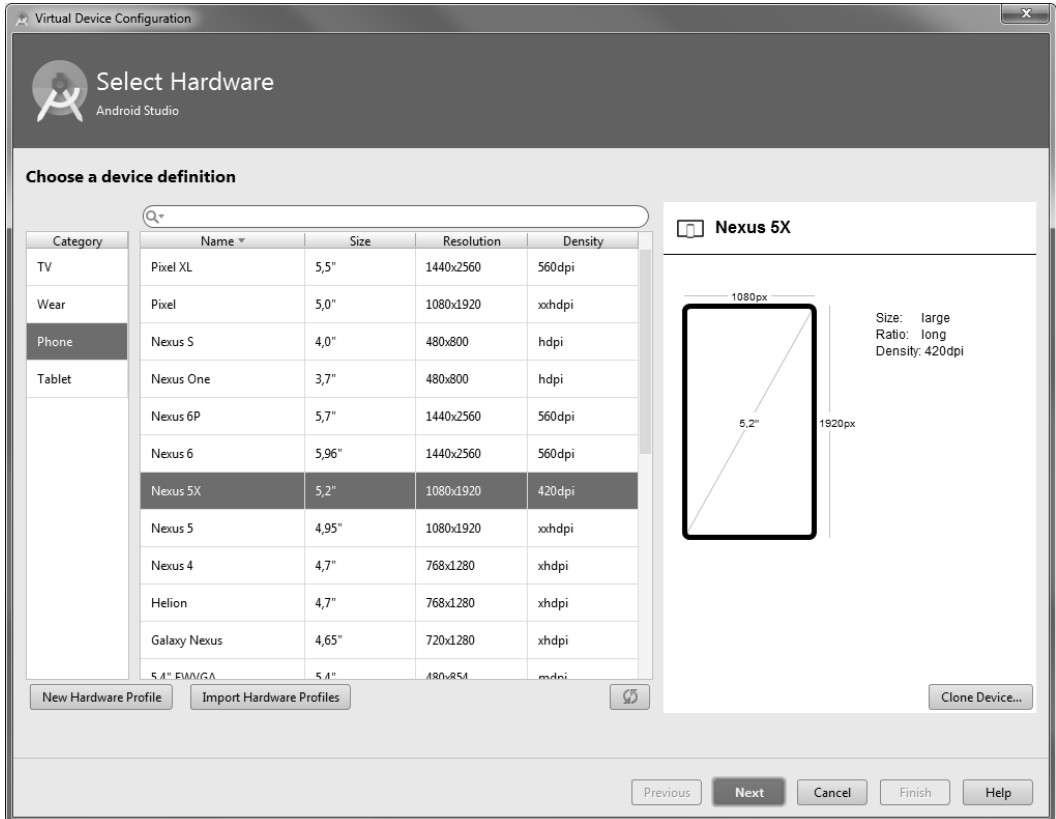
Virtual Device Configuration

Select Hardware
Android Studio

Choose a device definition

| Category |
|---|
| TV |
| Wear |
| Phone |
| Tablet |

| Name | Size | Resolution | Density |
|---|---|---|---|
| Pixel XL | 5,5" | 1440x2560 | 560dpi |
| Pixel | 5,0" | 1080x1920 | xxhdpi |
| Nexus S | 4,0" | 480x800 | hdpi |
| Nexus One | 3,7" | 480x800 | hdpi |
| Nexus 6P | 5,7" | 1440x2560 | 560dpi |
| Nexus 6 | 5,96" | 1440x2560 | 560dpi |
| Nexus 5X | 5,2" | 1080x1920 | 420dpi |
| Nexus 5 | 4,95" | 1080x1920 | xxhdpi |
| Nexus 4 | 4,7" | 768x1280 | xhdpi |
| Helion | 4,7" | 768x1280 | xhdpi |
| Galaxy Nexus | 4,65" | 720x1280 | xhdpi |
| 5,4" FWVGA | 5,4" | 480x854 | mdpi |

New Hardware Profile
Import Hardware Profiles

Nexus 5X

1080px
5,2"
1920px

Size: large
Ratio: long
Density: 420dpi

Clone Device...

Previous
Next
Cancel
Finish
Help